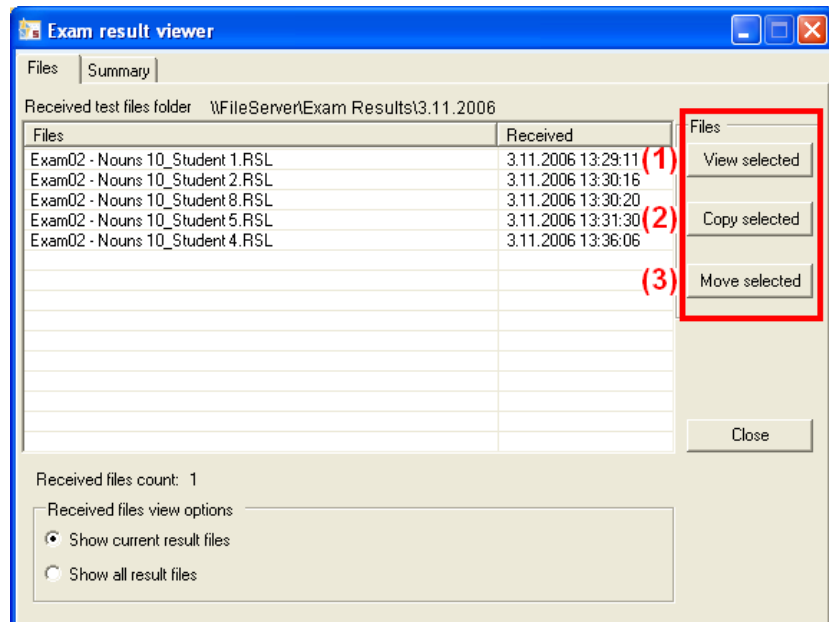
Exam result viewer

Files | Summary

Received test files folder \\FileServer\Exam Results\3.11.2006

| Files | Received |
|---|---|
| Exam02 - Nouns 10_Student 1.RSL | 3.11.2006 13:29:11 |
| Exam02 - Nouns 10_Student 2.RSL | 3.11.2006 13:30:16 |
| Exam02 - Nouns 10_Student 8.RSL | 3.11.2006 13:30:20 |
| Exam02 - Nouns 10_Student 5.RSL | 3.11.2006 13:31:30 |
| Exam02 - Nouns 10_Student 4.RSL | 3.11.2006 13:36:06 |

Files

(1) View selected

(2) Copy selected

(3) Move selected

Close

Received files count: 1

Received files view options

Show current result files

Show all result files